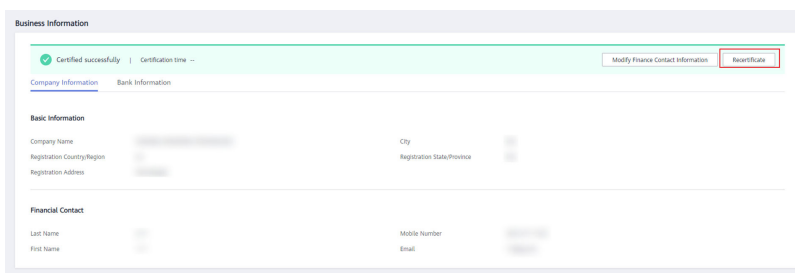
Business Information

Certified successfully | Certification time --

Modify Finance Contact Information

Recertificate

Company Information Bank Information

Basic Information

Company Name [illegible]

City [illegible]

Registration Country/Region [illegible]

Registration State/Province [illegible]

Registration Address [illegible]

Financial Contact

Last Name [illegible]

Mobile Number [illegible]

First Name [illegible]

Email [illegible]